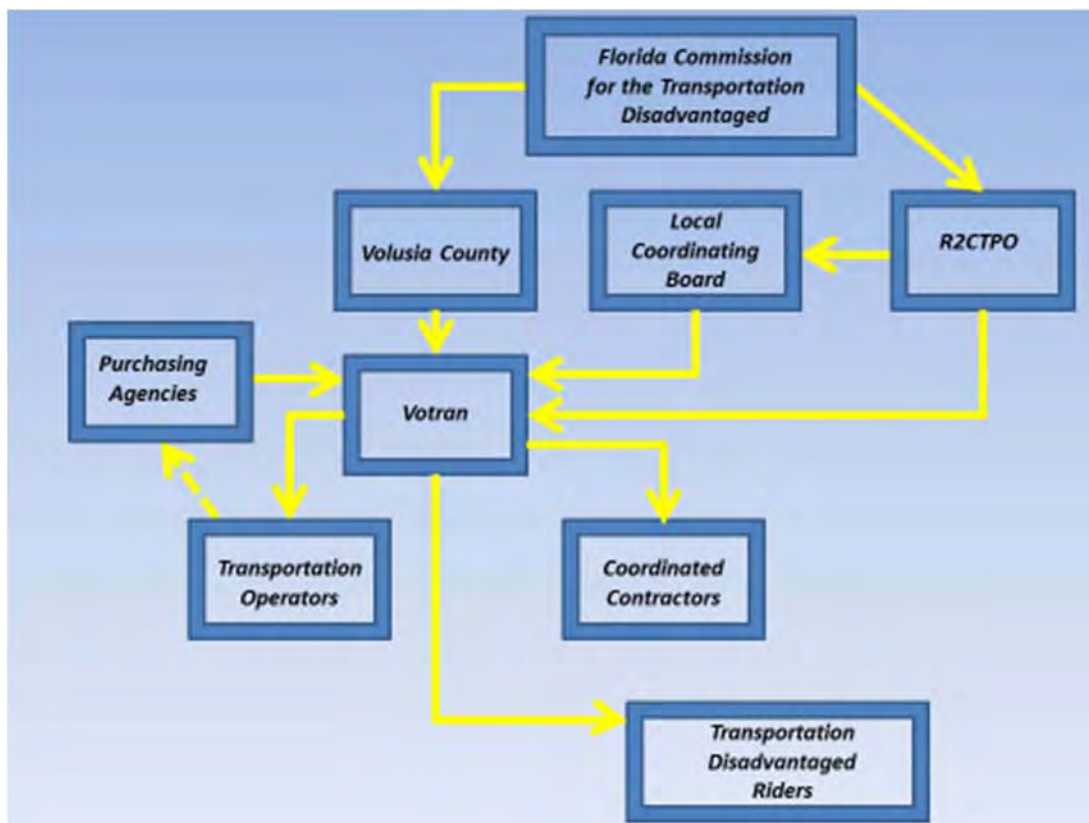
Florida Commission for the Transportation Disadvantaged

Volusia County

Local Coordinating Board

R2CTPO

Purchasing Agencies

Votran

Transportation Operators

Coordinated Contractors

Transportation Disadvantaged Riders